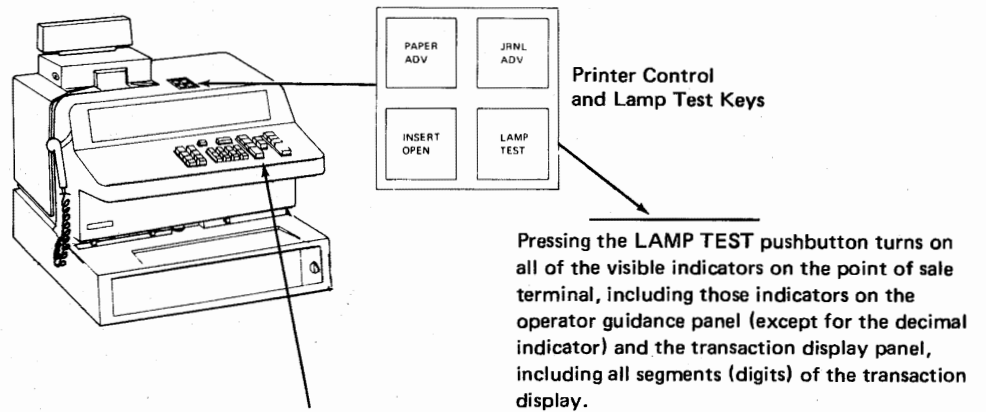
PAPER ADV

JRNL ADV

INSERT OPEN

LAMP TEST

Printer Control and Lamp Test Keys

Pressing the LAMP TEST pushbutton turns on all of the visible indicators on the point of sale terminal, including those indicators on the operator guidance panel (except for the decimal indicator) and the transaction display panel, including all segments (digits) of the transaction display.